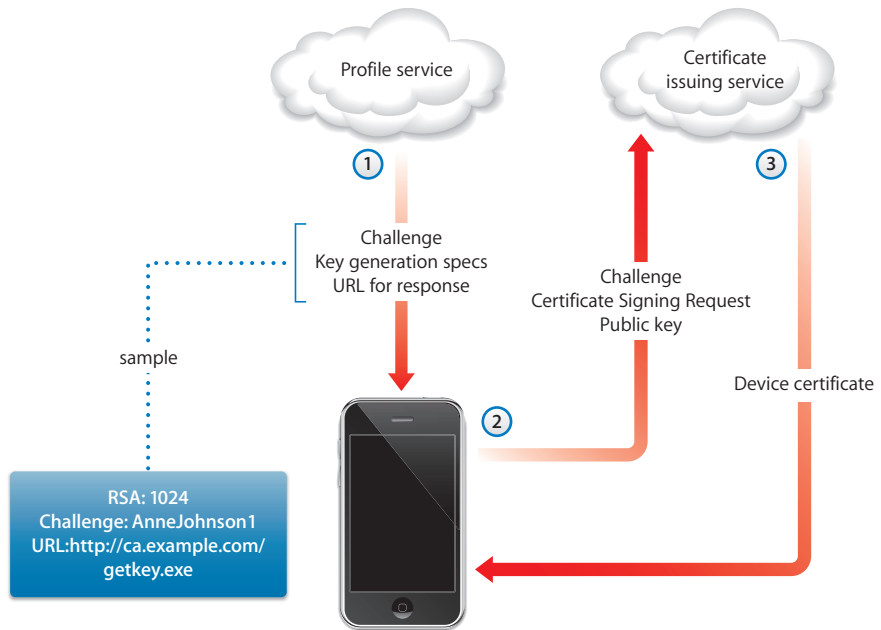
Profile service

Certificate issuing service

1

Challenge
Key generation specs
URL for response

sample

RSA: 1024
Challenge: AnneJohnson1
URL:http://ca.example.com/getkey.exe

2

Challenge
Certificate Signing Request
Public key

3

Device certificate